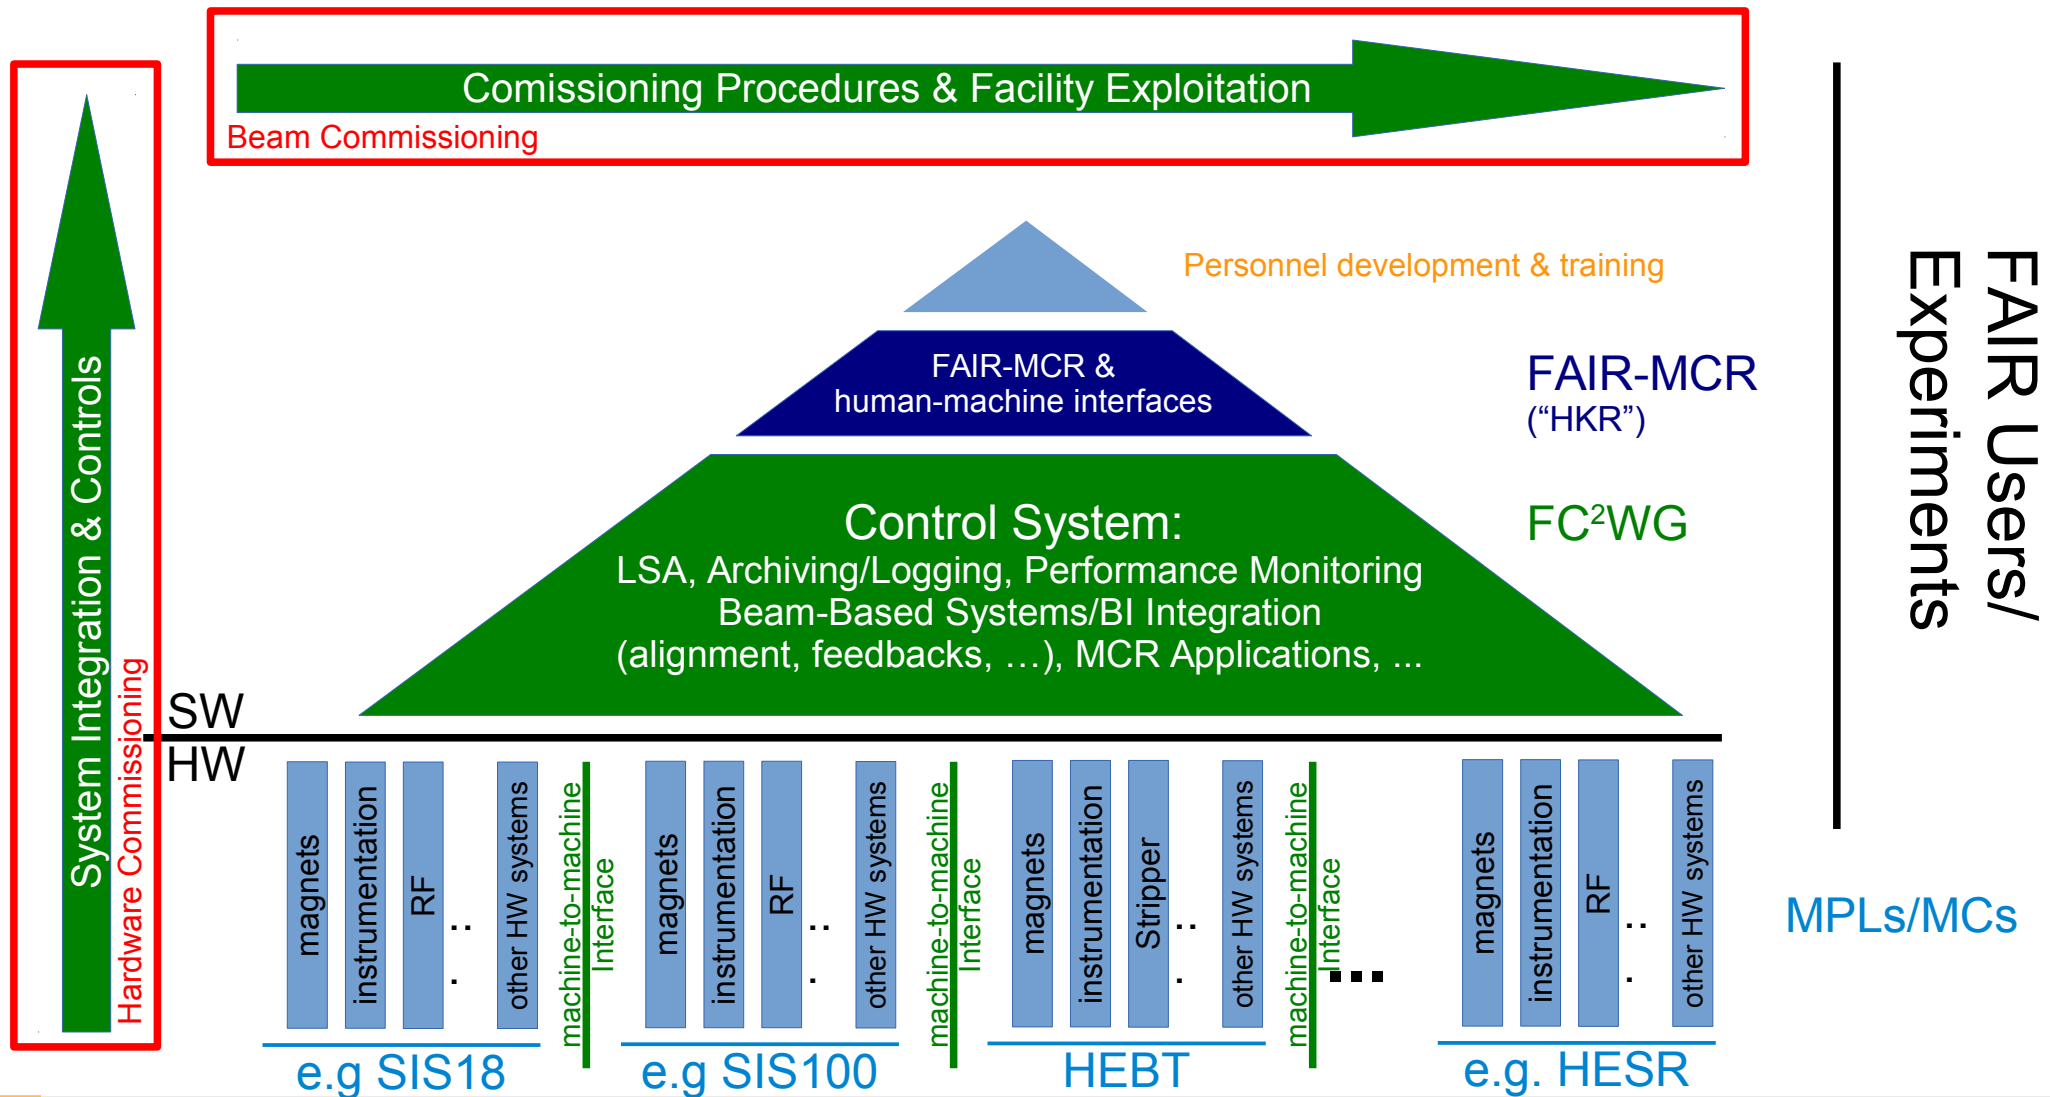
Comissioning Procedures & Facility Exploitation
Beam Commissioning

System Integration & Controls
Hardware Commissioning

Personnel development & training

FAIR-MCR & human-machine interfaces

FAIR-MCR
("HKR")

Control System:
LSA, Archiving/Logging, Performance Monitoring
Beam-Based Systems/BI Integration
(alignment, feedbacks, …), MCR Applications, ...

FC$^2$WG

FAIR Users/ Experiments

SW
HW

magnets
instrumentation
RF
...
other HW systems
machine-to-machine interface
e.g SIS18

magnets
instrumentation
RF
...
other HW systems
machine-to-machine interface
e.g SIS100

magnets
instrumentation
Stripper
...
other HW systems
machine-to-machine interface
HEBT

...

magnets
instrumentation
RF
...
other HW systems
e.g. HESR

MPLs/MCs